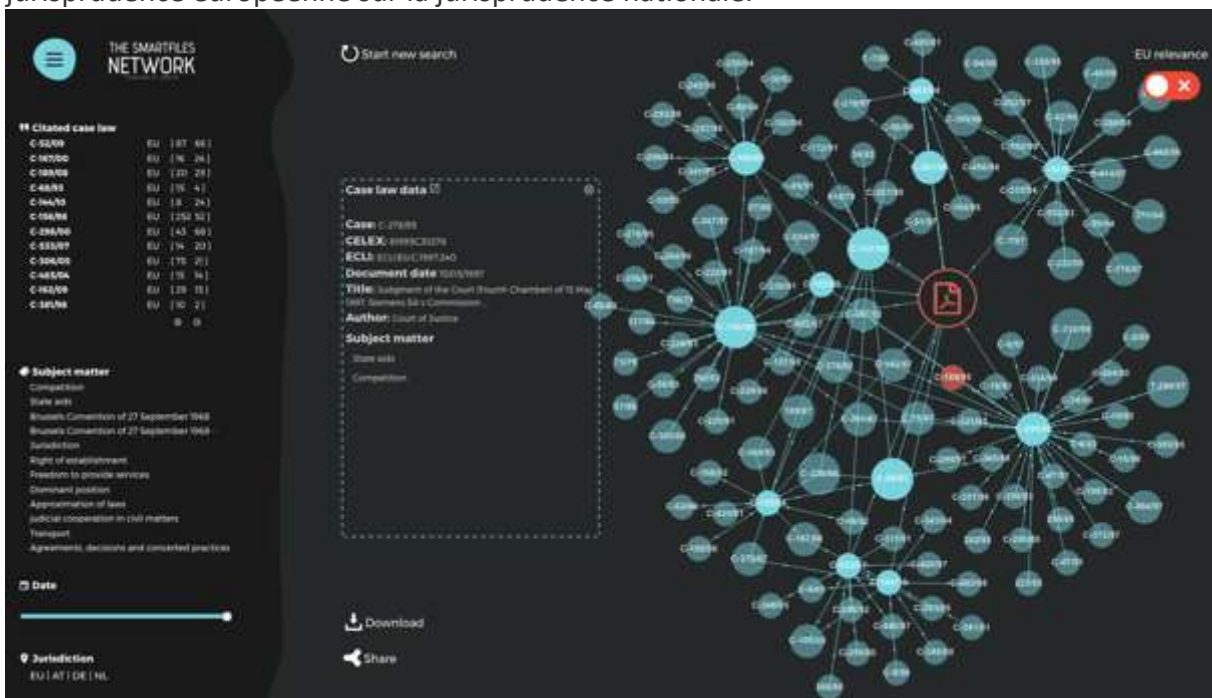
jurisprudence européenne sur la jurisprudence nationale.

THE SMARTFILES NETWORK

Start new search

EU relevance

Citated case law

| | | |
|---|---|---|
| C-52/09 | EU | [87 66] |
| C-167/00 | EU | [16 26] |
| C-189/08 | EU | [20 29] |
| C-48/93 | EU | [15 4] |
| C-144/10 | EU | [8 24] |
| C-156/86 | EU | [252 52] |
| C-296/00 | EU | [43 68] |
| C-533/07 | EU | [14 20] |
| C-306/00 | EU | [78 21] |
| C-463/04 | EU | [15 14] |
| C-162/09 | EU | [28 15] |
| C-381/96 | EU | [10 2] |

Subject matter
Competition
State aids
Brussels Convention of 27 September 1968
Brussels Convention of 27 September 1968 -
Jurisdiction
Right of establishment
Freedom to provide services
Dominant position
Approximation of laws
Judicial cooperation in civil matters
Transport
Agreements, decisions and concerted practices

Date

Jurisdiction
EU | AT | DE | NL

Case law data

Case: C-278/95
CELEX: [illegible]
ECLI: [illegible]
Document date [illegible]
Title: Judgment of the Court (Fourth Chamber) of 15 May 1997. Siemens SA v Commission.
Author: Court of Justice
Subject matter
State aids
Competition

Download

Share